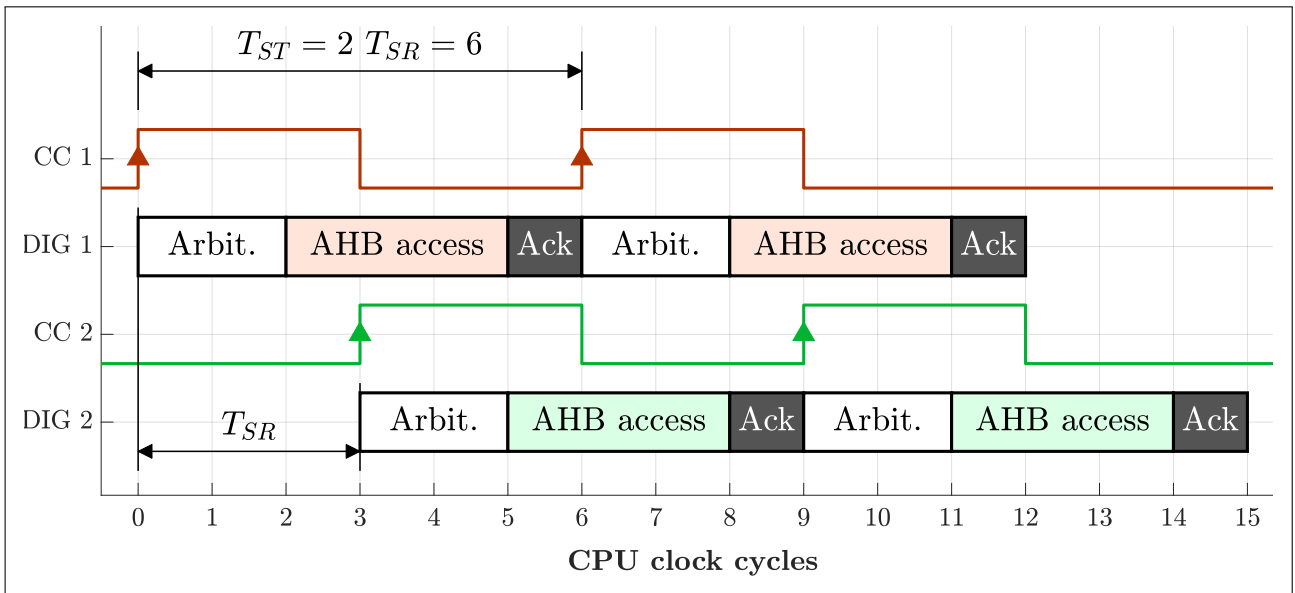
$T_{ST} = 2\ T_{SR} = 6$

CC 1

DIG 1

Arbit.

AHB access

Ack

Arbit.

AHB access

Ack

CC 2

DIG 2

$T_{SR}$

Arbit.

AHB access

Ack

Arbit.

AHB access

Ack

0 1 2 3 4 5 6 7 8 9 10 11 12 13 14 15

CPU clock cycles